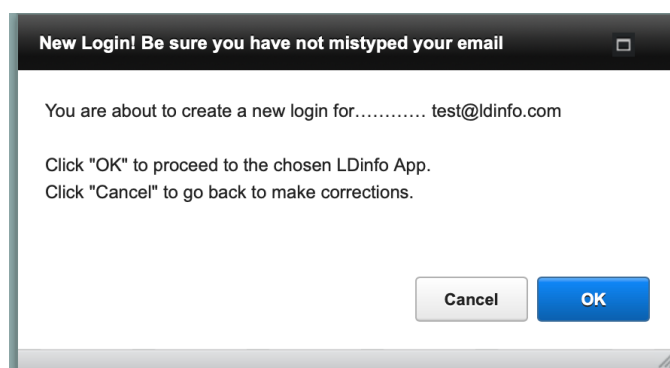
New Login! Be sure you have not mistyped your email

You are about to create a new login for………… test@ldinfo.com

Click "OK" to proceed to the chosen LDinfo App.
Click "Cancel" to go back to make corrections.

Cancel

OK